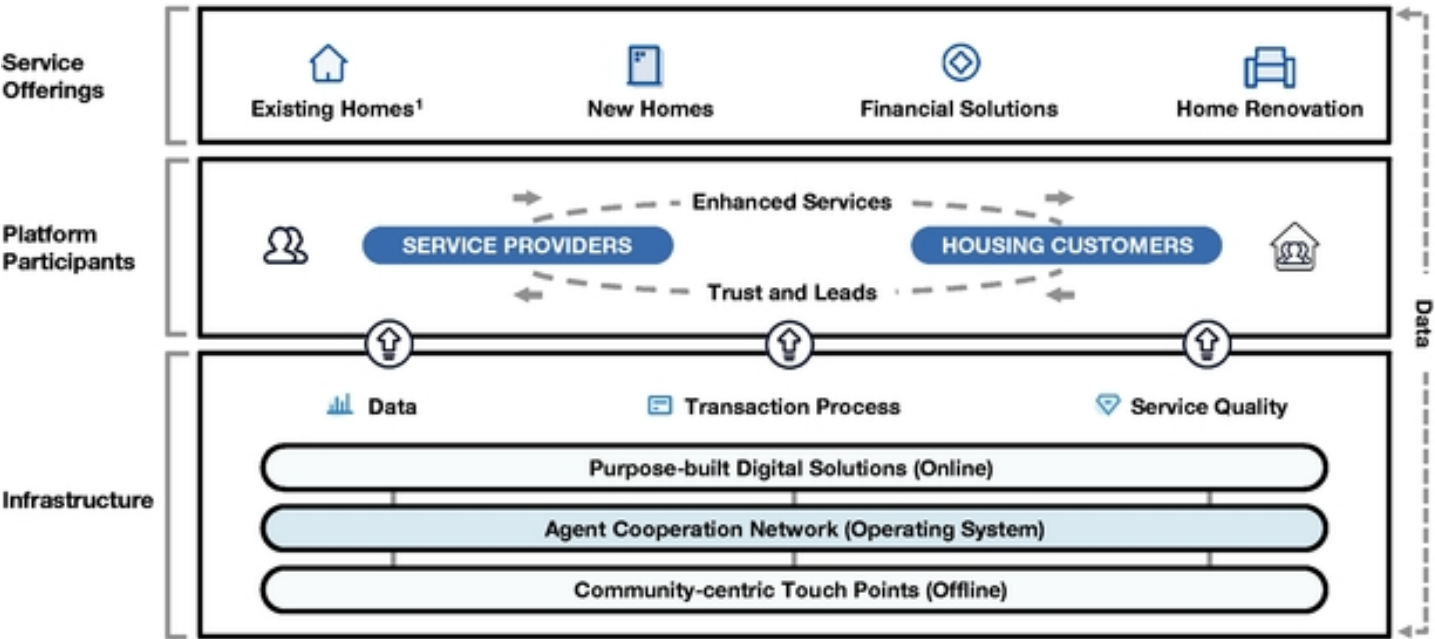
Service Offerings

Existing Homes¹

New Homes

Financial Solutions

Home Renovation

Platform Participants

Enhanced Services

SERVICE PROVIDERS

HOUSING CUSTOMERS

Trust and Leads

Data

Infrastructure

Data

Transaction Process

Service Quality

Purpose-built Digital Solutions (Online)

Agent Cooperation Network (Operating System)

Community-centric Touch Points (Offline)